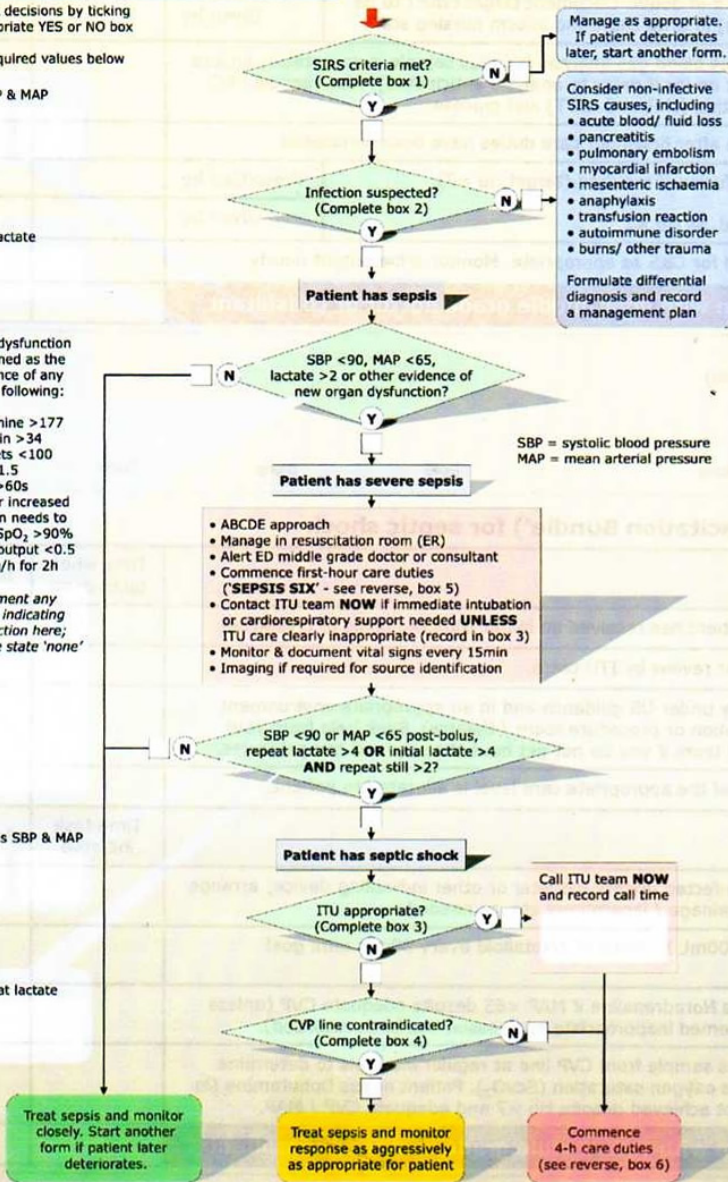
decisions by ticking
priate YES or NO box

quired values below

P & MAP

actate

dysfunction
ned as the
nce of any
following:

nine >177
in >34
ts <100
1.5
>60s
r increased
n needs to
$SpO_2$ >90%
output <0.5
/h for 2h

ment any
indicating
ction here;
e state 'none'

s SBP & MAP

at lactate

SIRS criteria met? (Complete box 1)

N

Y

Manage as appropriate. If patient deteriorates later, start another form.

Consider non-infective SIRS causes, including
• acute blood/ fluid loss
• pancreatitis
• pulmonary embolism
• myocardial infarction
• mesenteric ischaemia
• anaphylaxis
• transfusion reaction
• autoimmune disorder
• burns/ other trauma

Formulate differential diagnosis and record a management plan

Infection suspected? (Complete box 2)

N

Y

Patient has sepsis

SBP <90, MAP <65, lactate >2 or other evidence of new organ dysfunction?

N

Y

SBP = systolic blood pressure
MAP = mean arterial pressure

Patient has severe sepsis

• ABCDE approach
• Manage in resuscitation room (ER)
• Alert ED middle grade doctor or consultant
• Commence first-hour care duties ('SEPSIS SIX' - see reverse, box 5)
• Contact ITU team NOW if immediate intubation or cardiorespiratory support needed UNLESS ITU care clearly inappropriate (record in box 3)
• Monitor & document vital signs every 15min
• Imaging if required for source identification

SBP <90 or MAP <65 post-bolus, repeat lactate >4 OR initial lactate >4 AND repeat still >2?

N

Y

Patient has septic shock

Call ITU team NOW and record call time

ITU appropriate? (Complete box 3)

Y

N

CVP line contraindicated? (Complete box 4)

N

Y

Treat sepsis and monitor closely. Start another form if patient later deteriorates.

Treat sepsis and monitor response as aggressively as appropriate for patient

Commence 4-h care duties (see reverse, box 6)